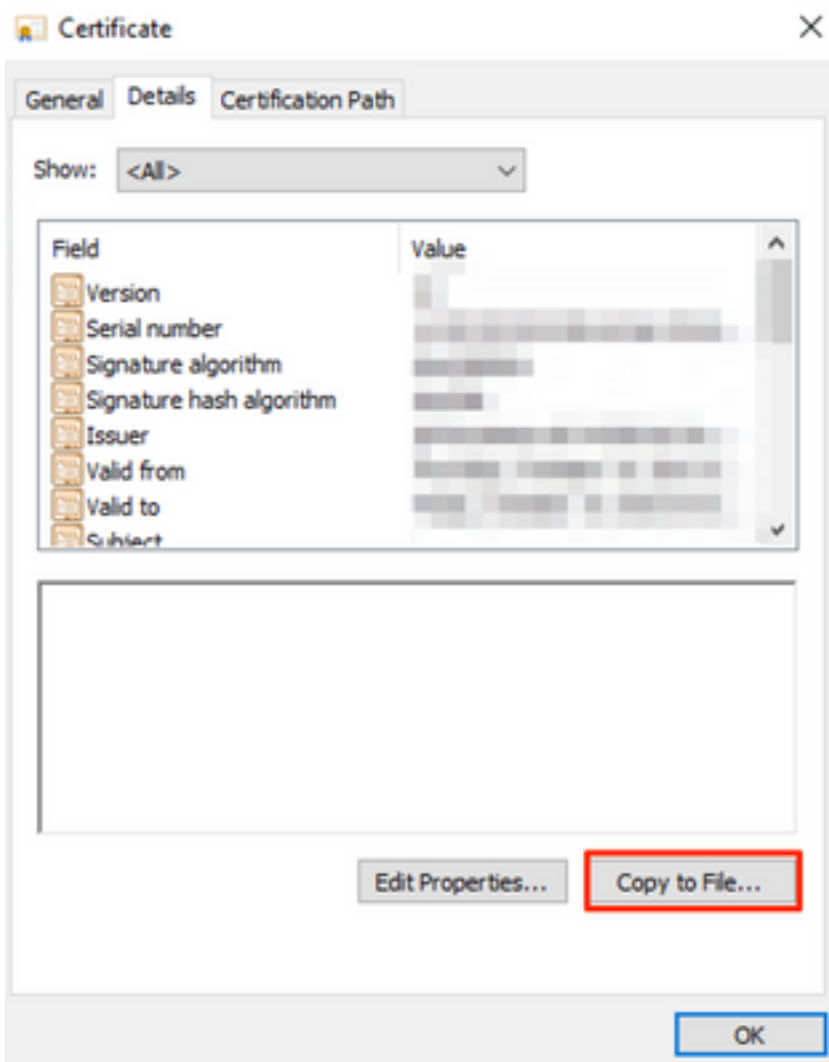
Certificate

General Details Certification Path

Show: <All>

| Field | Value |
|---|---|
| Version | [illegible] |
| Serial number | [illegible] |
| Signature algorithm | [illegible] |
| Signature hash algorithm | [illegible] |
| Issuer | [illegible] |
| Valid from | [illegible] |
| Valid to | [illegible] |
| Subject | |

Edit Properties... Copy to File...

OK